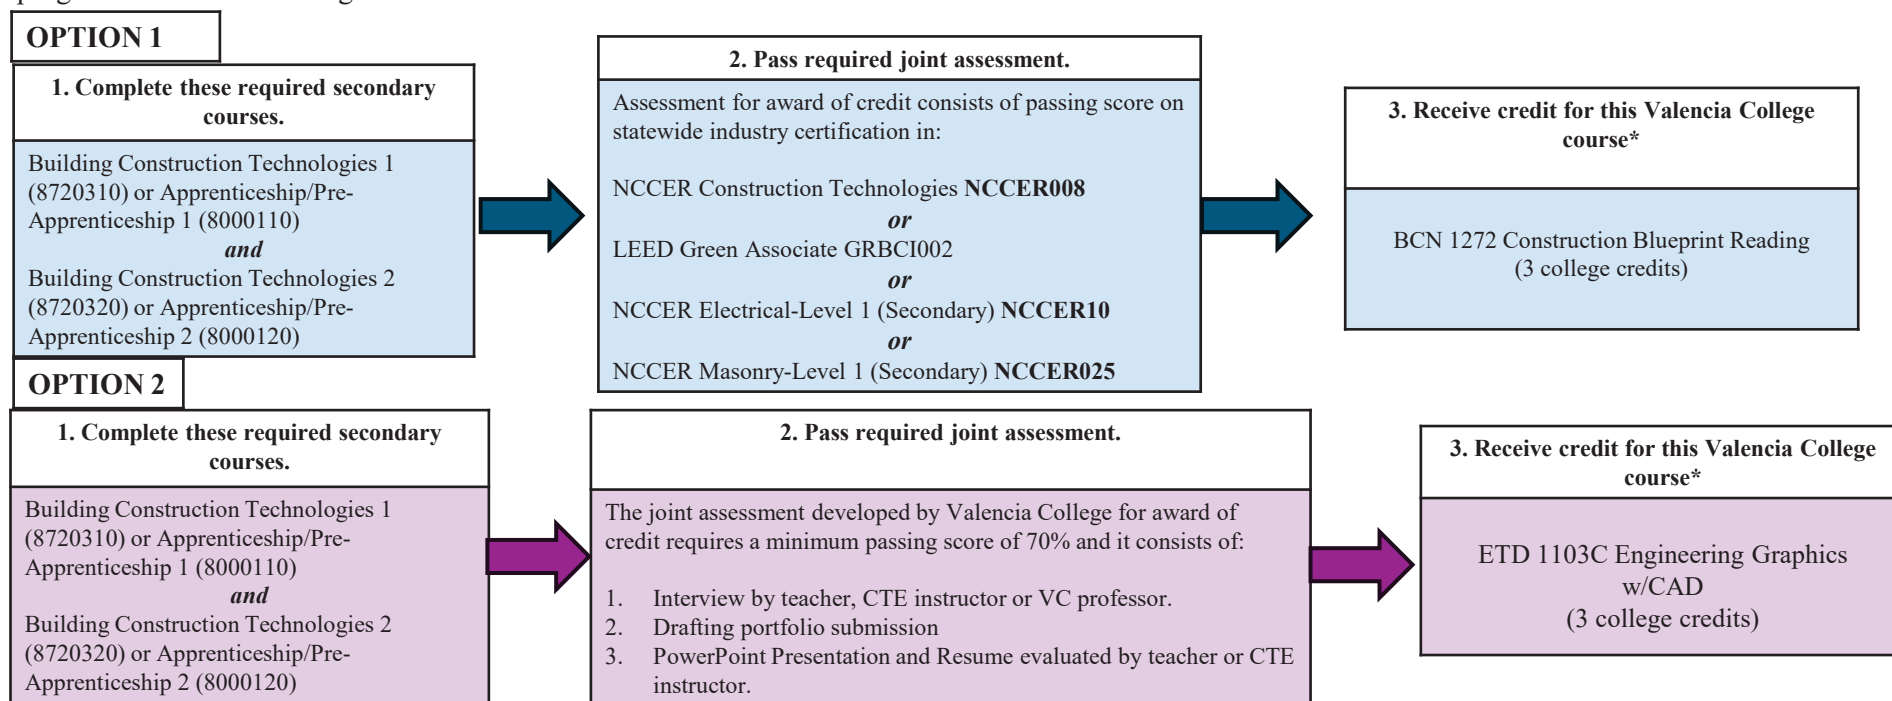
OPTION 1

1. Complete these required secondary courses.

Building Construction Technologies 1 (8720310) or Apprenticeship/Pre-Apprenticeship 1 (8000110)
*and*
Building Construction Technologies 2 (8720320) or Apprenticeship/Pre-Apprenticeship 2 (8000120)

2. Pass required joint assessment.

Assessment for award of credit consists of passing score on statewide industry certification in:

NCCER Construction Technologies **NCCER008**
*or*
LEED Green Associate GRBCI002
*or*
NCCER Electrical-Level 1 (Secondary) **NCCER10**
*or*
NCCER Masonry-Level 1 (Secondary) **NCCER025**

3. Receive credit for this Valencia College course*

BCN 1272 Construction Blueprint Reading (3 college credits)

OPTION 2

1. Complete these required secondary courses.

Building Construction Technologies 1 (8720310) or Apprenticeship/Pre-Apprenticeship 1 (8000110)
*and*
Building Construction Technologies 2 (8720320) or Apprenticeship/Pre-Apprenticeship 2 (8000120)

2. Pass required joint assessment.

The joint assessment developed by Valencia College for award of credit requires a minimum passing score of 70% and it consists of:

1. Interview by teacher, CTE instructor or VC professor.
2. Drafting portfolio submission
3. PowerPoint Presentation and Resume evaluated by teacher or CTE instructor.

3. Receive credit for this Valencia College course*

ETD 1103C Engineering Graphics w/CAD
(3 college credits)